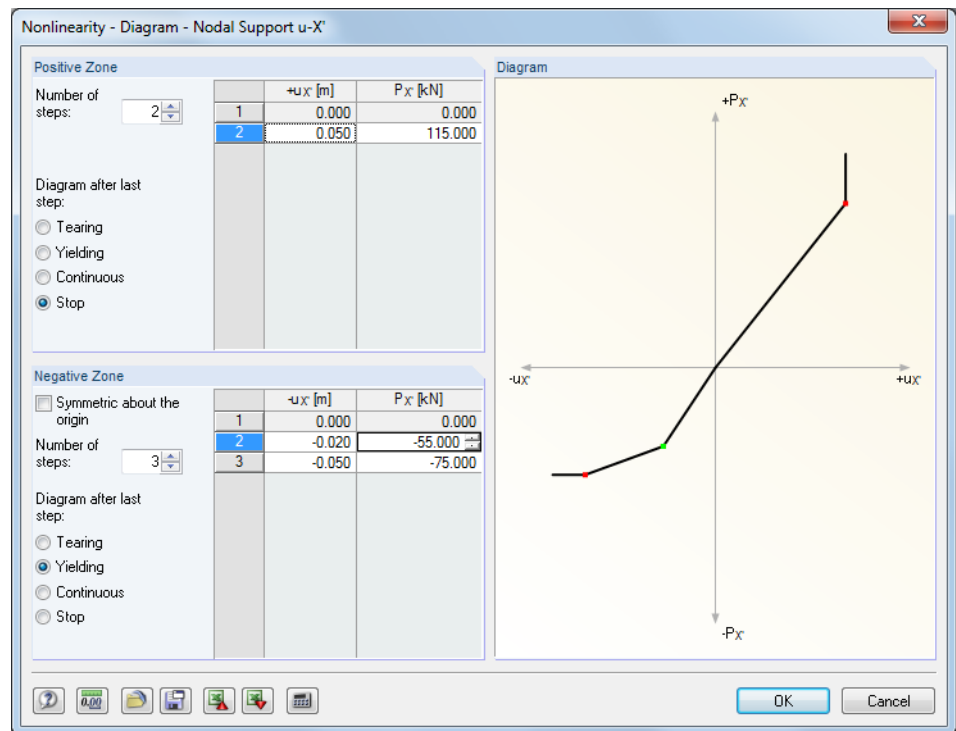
Nonlinearity - Diagram - Nodal Support u-X'

Positive Zone

Number of steps: 2

| | +uX' [m] | PX' [kN] |
|---|---|---|
| 1 | 0.000 | 0.000 |
| 2 | 0.050 | 115.000 |

Diagram after last step:
Tearing
Yielding
Continuous
Stop

Negative Zone

Symmetric about the origin

Number of steps: 3

| | -uX' [m] | PX' [kN] |
|---|---|---|
| 1 | 0.000 | 0.000 |
| 2 | -0.020 | -55.000 |
| 3 | -0.050 | -75.000 |

Diagram after last step:
Tearing
Yielding
Continuous
Stop

Diagram

+PX'
-uX'
+uX'
-PX'

0.00

OK
Cancel